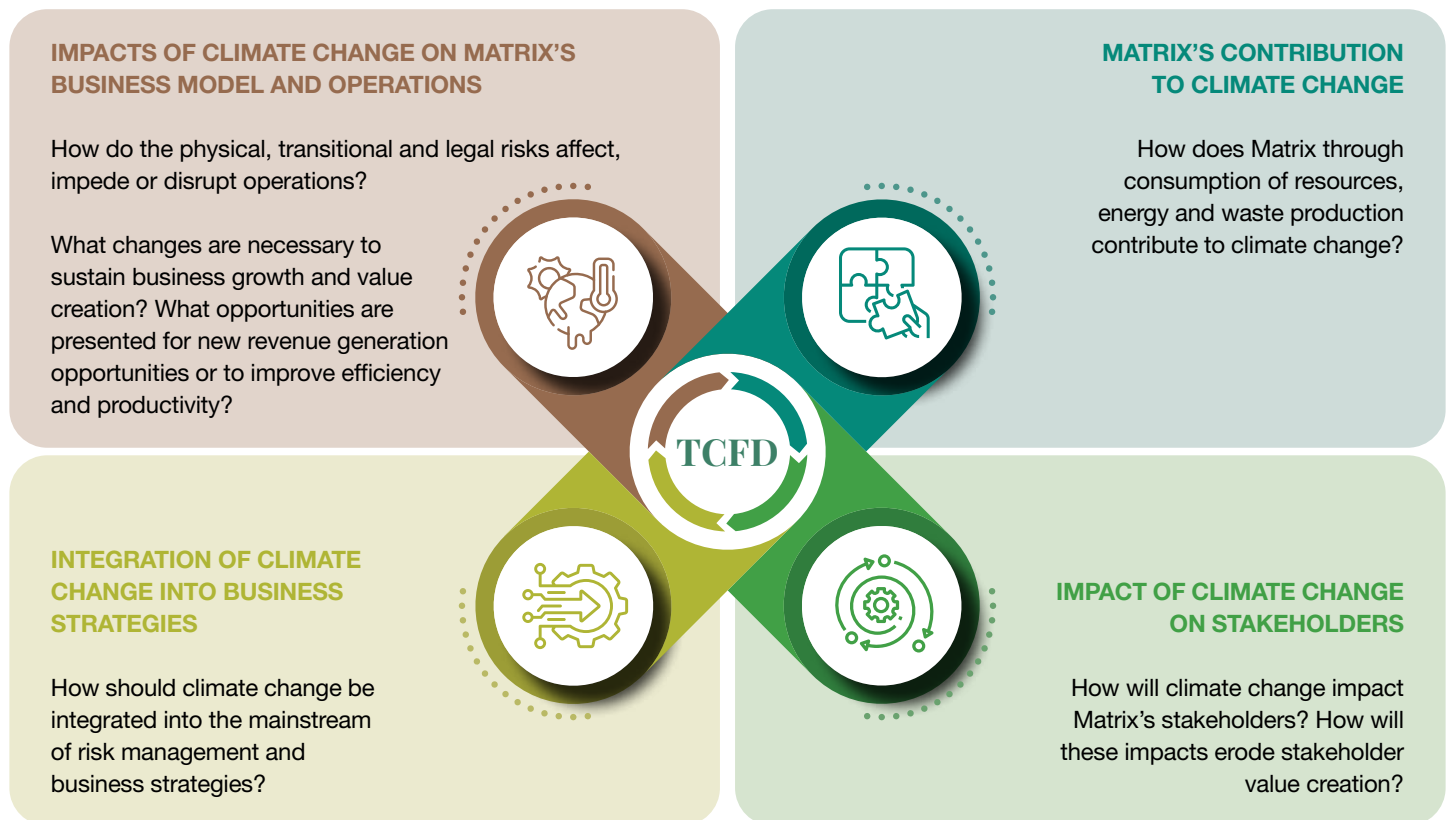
IMPACTS OF CLIMATE CHANGE ON MATRIX'S BUSINESS MODEL AND OPERATIONS

How do the physical, transitional and legal risks affect, impede or disrupt operations?

What changes are necessary to sustain business growth and value creation? What opportunities are presented for new revenue generation opportunities or to improve efficiency and productivity?

MATRIX'S CONTRIBUTION TO CLIMATE CHANGE

How does Matrix through consumption of resources, energy and waste production contribute to climate change?

TCFD

INTEGRATION OF CLIMATE CHANGE INTO BUSINESS STRATEGIES

How should climate change be integrated into the mainstream of risk management and business strategies?

IMPACT OF CLIMATE CHANGE ON STAKEHOLDERS

How will climate change impact Matrix's stakeholders? How will these impacts erode stakeholder value creation?